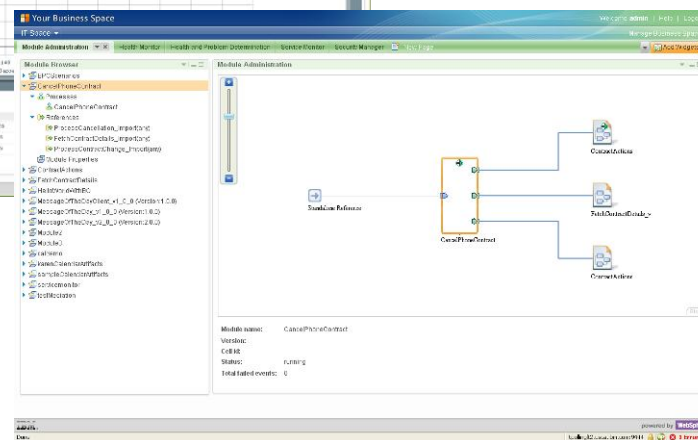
Your Business Space
Welcome admin | Help | Logout
IT Space
Manage Business Space
Module Administration | Health Monitor | Health and Problem Determination | Service Center | Security Manager
Add Widgets
Module Browser
BPCScenarios
CancelPhoneContract
Processes
CancelPhoneContract
References
ProcessCancellation_Import
FetchContractDetails_Import
ProcessContractChange_Import
Module Properties
ContractActions
FetchContractDetails
HelloWorldWithBC
MessageOfTheDayClient_v1_0_0 (Version:1.0.0)
MessageOfTheDay_v1_0_0 (Version:1.0.0)
MessageOfTheDay_v2_0_0 (Version:2.0.0)
ModuleZ
ModuleO
Rathiemo
SalesCalendarArtifacts
sampleCalendarArtifacts
samplemonitor
testModulation
Module Administration
Standalone References
CancelPhoneContract
ContractActions
FetchContractDetails
ContractActions
Module name: CancelPhoneContract
Version:
Cell Id:
Status: running
Total failed events: 0
powered by WebSphere
Done